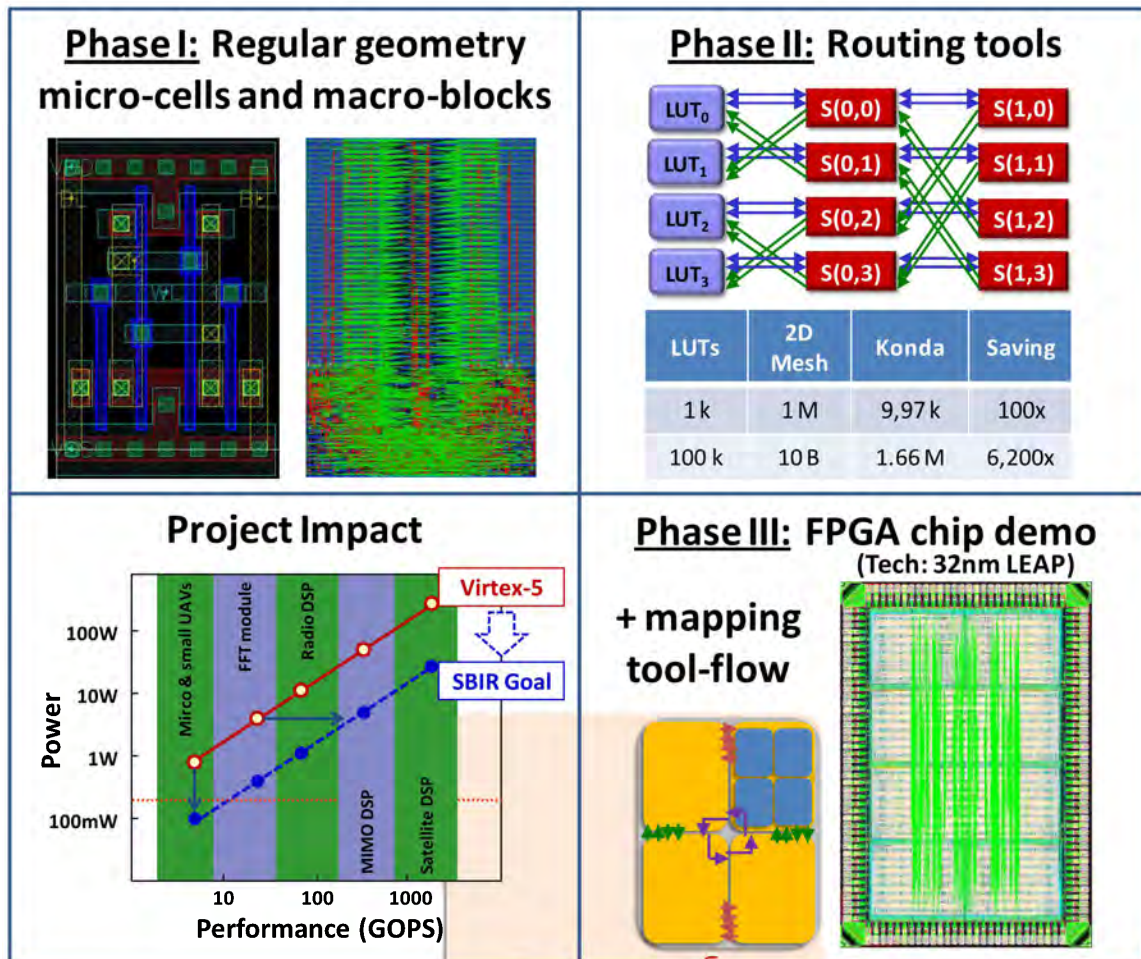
Phase I: Regular geometry micro-cells and macro-blocks

Phase II: Routing tools

$LUT_0$
$LUT_1$
$LUT_2$
$LUT_3$
S(0,0)
S(0,1)
S(0,2)
S(0,3)
S(1,0)
S(1,1)
S(1,2)
S(1,3)

| LUTs | 2D Mesh | Konda | Saving |
|---|---|---|---|
| 1 k | 1 M | 9,97 k | 100x |
| 100 k | 10 B | 1.66 M | 6,200x |

Project Impact

Virtex-5
SBIR Goal
Mirco & small UAVs
FFT module
Radio DSP
MIMO DSP
Satellite DSP
100W
10W
1W
100mW
Power
10
100
1000
Performance (GOPS)

Phase III: FPGA chip demo
(Tech: 32nm LEAP)

+ mapping tool-flow